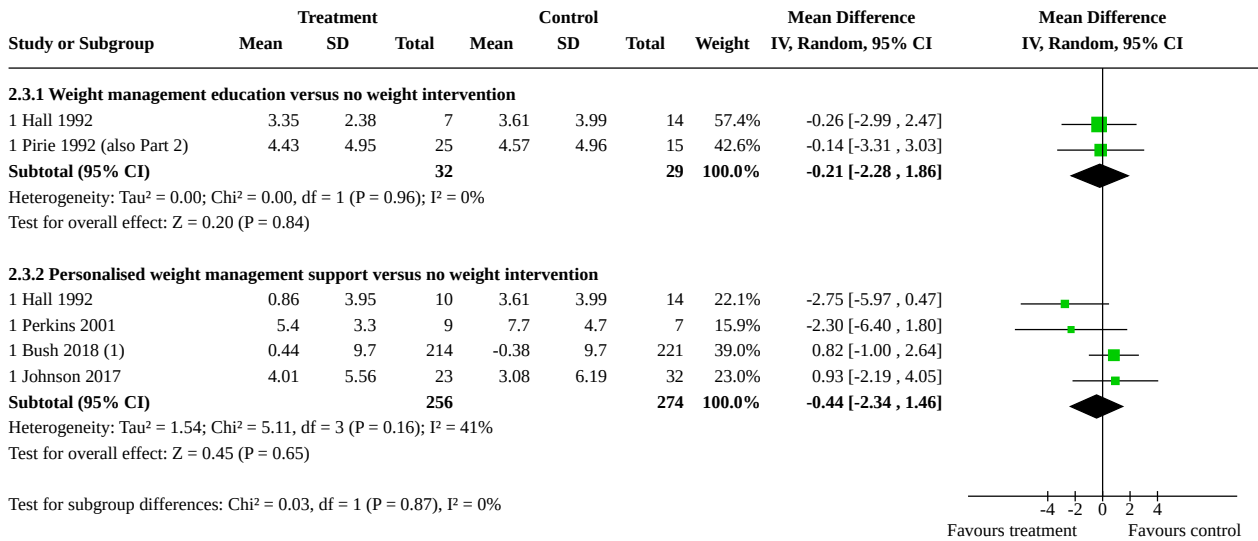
| Study or Subgroup | Treatment Mean | Treatment SD | Treatment Total | Control Mean | Control SD | Control Total | Weight | Mean Difference IV, Random, 95% CI |
|---|---|---|---|---|---|---|---|---|
| **2.3.1 Weight management education versus no weight intervention** | | | | | | | | |
| 1 Hall 1992 | 3.35 | 2.38 | 7 | 3.61 | 3.99 | 14 | 57.4% | -0.26 [-2.99 , 2.47] |
| 1 Pirie 1992 (also Part 2) | 4.43 | 4.95 | 25 | 4.57 | 4.96 | 15 | 42.6% | -0.14 [-3.31 , 3.03] |
| **Subtotal (95% CI)** | | | **32** | | | **29** | **100.0%** | **-0.21 [-2.28 , 1.86]** |
| Heterogeneity: Tau² = 0.00; Chi² = 0.00, df = 1 (P = 0.96); I² = 0% | | | | | | | | |
| Test for overall effect: Z = 0.20 (P = 0.84) | | | | | | | | |
| **2.3.2 Personalised weight management support versus no weight intervention** | | | | | | | | |
| 1 Hall 1992 | 0.86 | 3.95 | 10 | 3.61 | 3.99 | 14 | 22.1% | -2.75 [-5.97 , 0.47] |
| 1 Perkins 2001 | 5.4 | 3.3 | 9 | 7.7 | 4.7 | 7 | 15.9% | -2.30 [-6.40 , 1.80] |
| 1 Bush 2018 (1) | 0.44 | 9.7 | 214 | -0.38 | 9.7 | 221 | 39.0% | 0.82 [-1.00 , 2.64] |
| 1 Johnson 2017 | 4.01 | 5.56 | 23 | 3.08 | 6.19 | 32 | 23.0% | 0.93 [-2.19 , 4.05] |
| **Subtotal (95% CI)** | | | **256** | | | **274** | **100.0%** | **-0.44 [-2.34 , 1.46]** |
| Heterogeneity: Tau² = 1.54; Chi² = 5.11, df = 3 (P = 0.16); I² = 41% | | | | | | | | |
| Test for overall effect: Z = 0.45 (P = 0.65) | | | | | | | | |

Test for subgroup differences: Chi² = 0.03, df = 1 (P = 0.87), I² = 0%

Mean Difference
IV, Random, 95% CI

-4 -2 0 2 4
Favours treatment Favours control